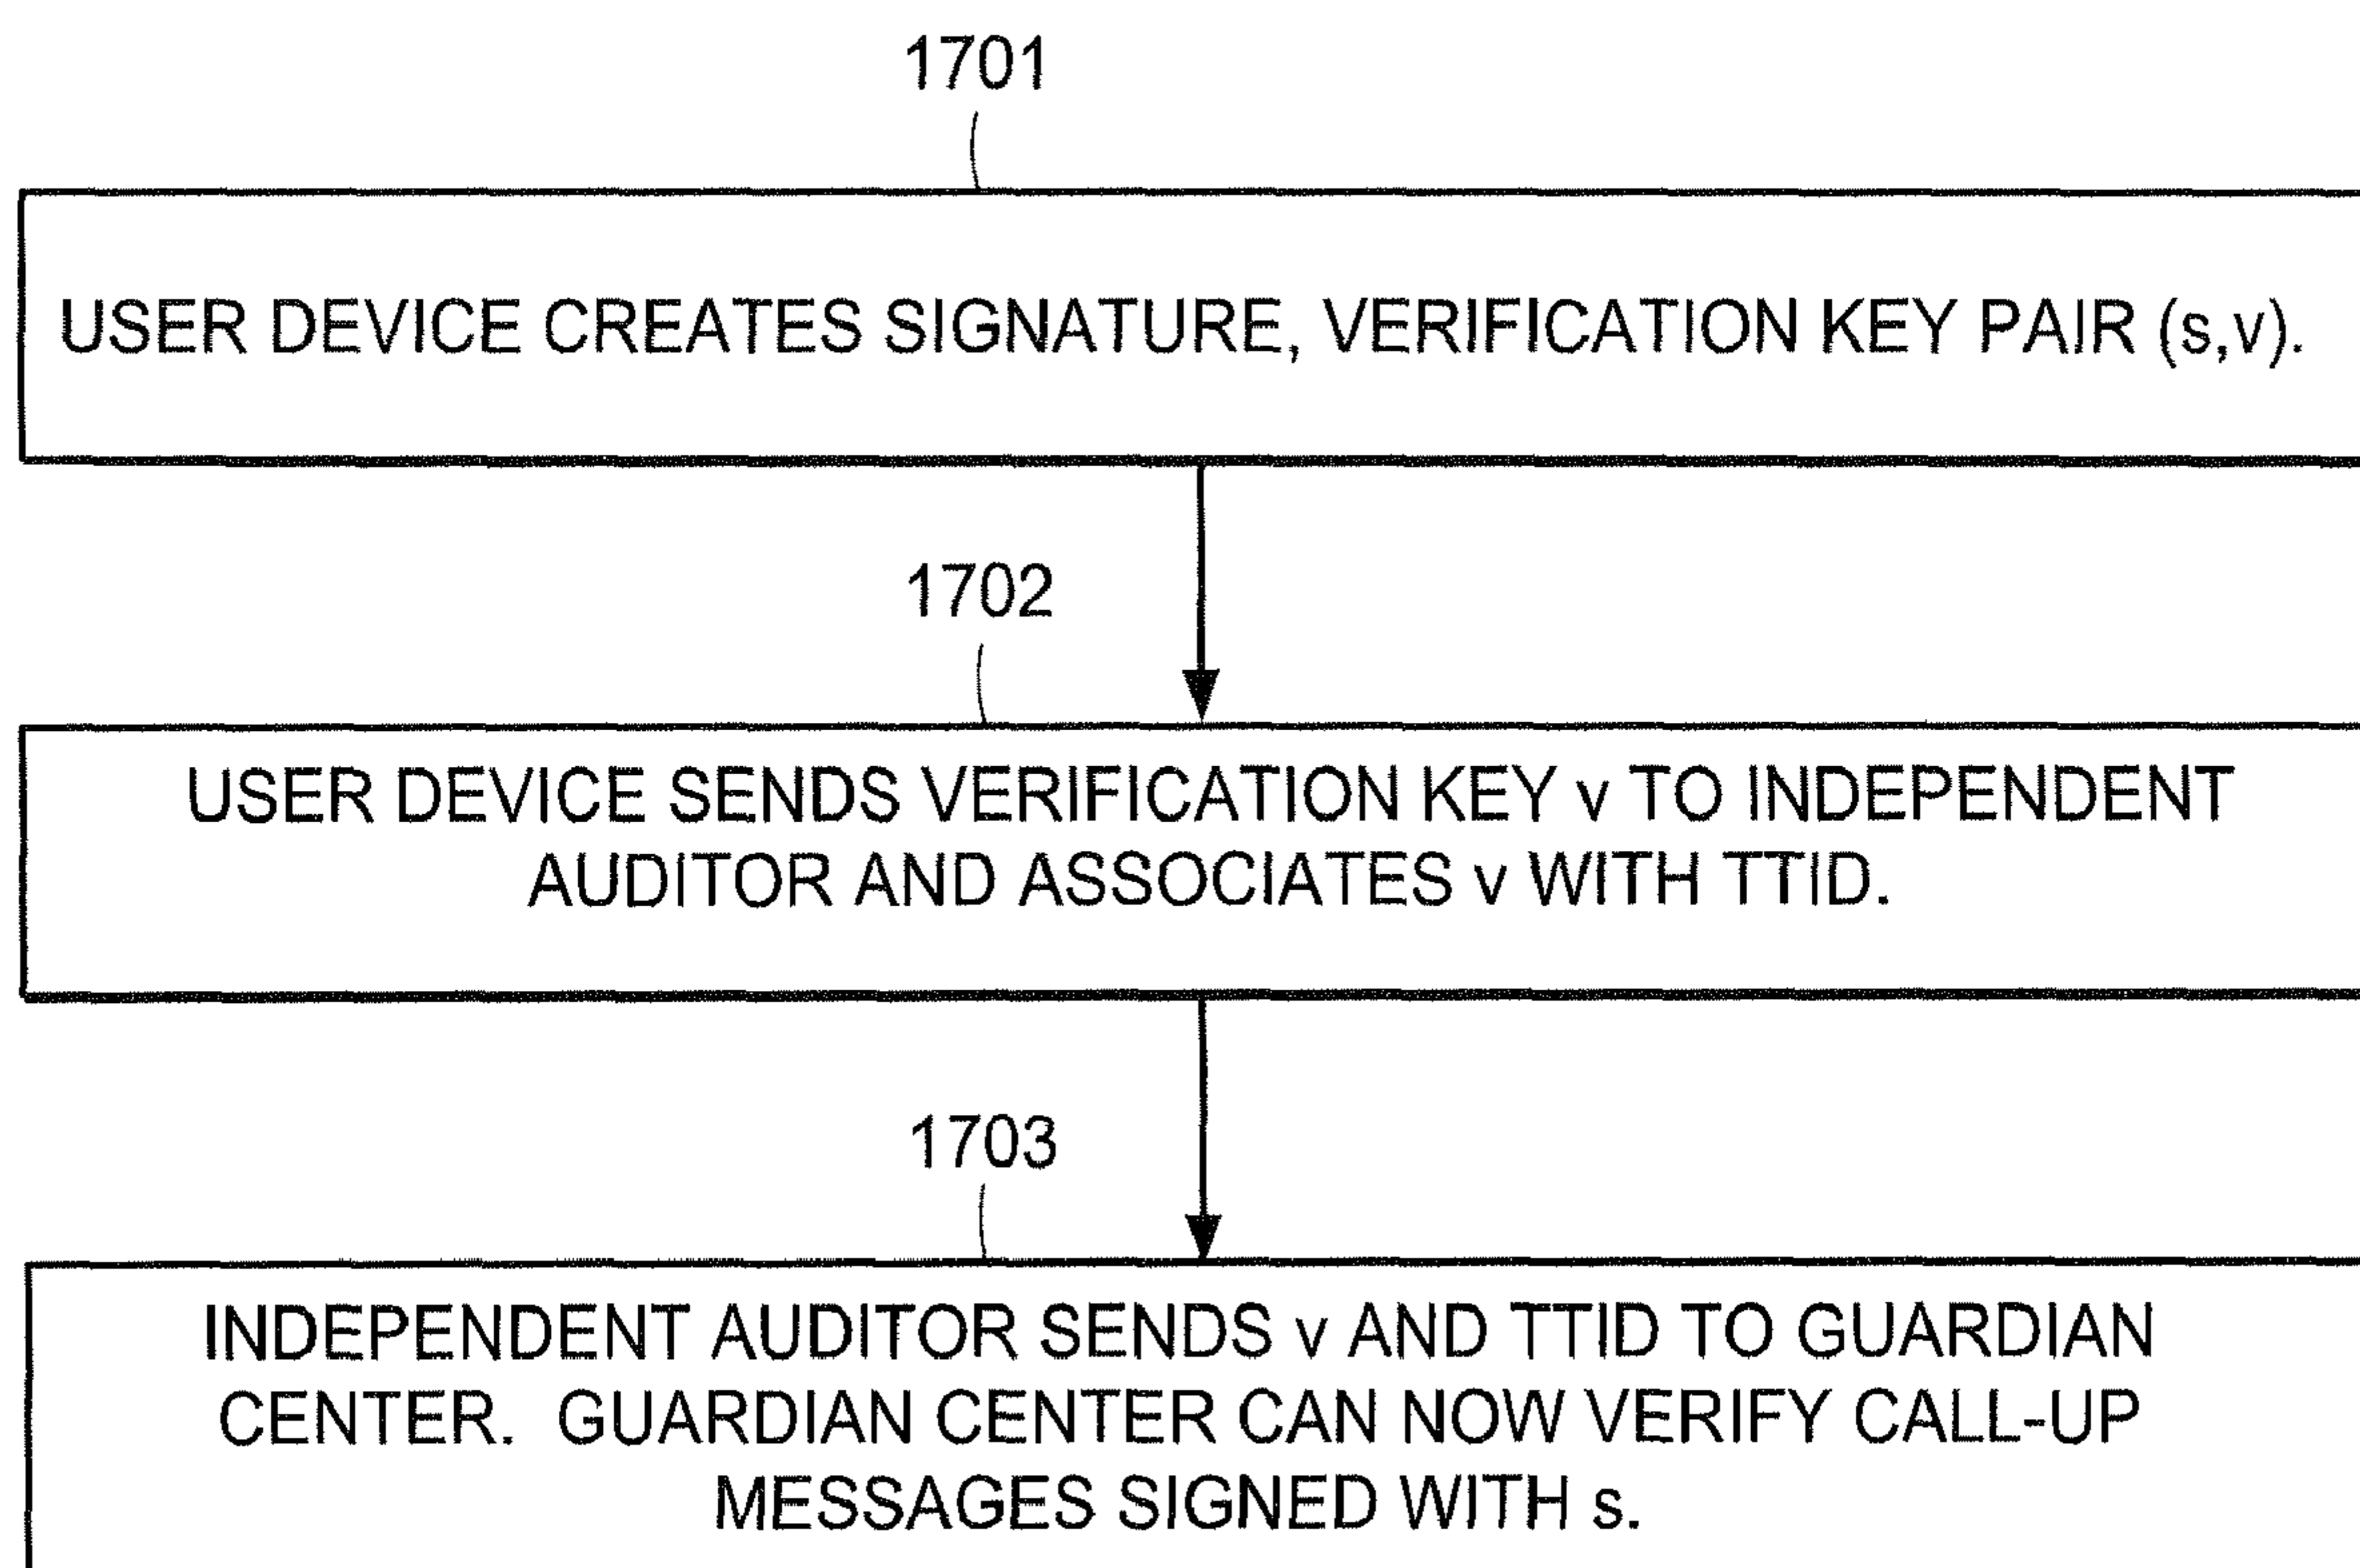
1701

USER DEVICE CREATES SIGNATURE, VERIFICATION KEY PAIR (s,v).

1702

USER DEVICE SENDS VERIFICATION KEY v TO INDEPENDENT AUDITOR AND ASSOCIATES v WITH TTID.

1703

INDEPENDENT AUDITOR SENDS v AND TTID TO GUARDIAN CENTER. GUARDIAN CENTER CAN NOW VERIFY CALL-UP MESSAGES SIGNED WITH s.